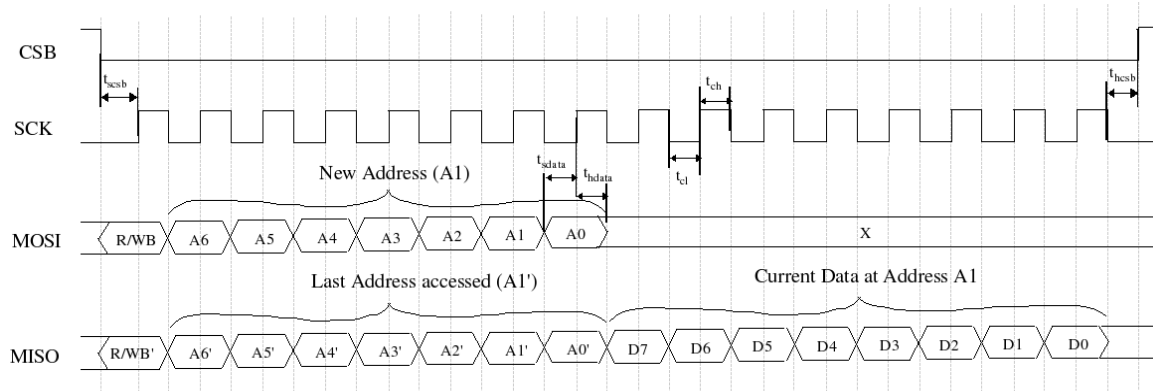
CSB

$t_{scsb}$

$t_{ch}$

$t_{hcsb}$

SCK

$t_{sdata}$

$t_{hdata}$

$t_{cl}$

New Address (A1)

MOSI

R/WB

A6

A5

A4

A3

A2

A1

A0

X

Last Address accessed (A1')

Current Data at Address A1

MISO

R/WB'

A6'

A5'

A4'

A3'

A2'

A1'

A0'

D7

D6

D5

D4

D3

D2

D1

D0